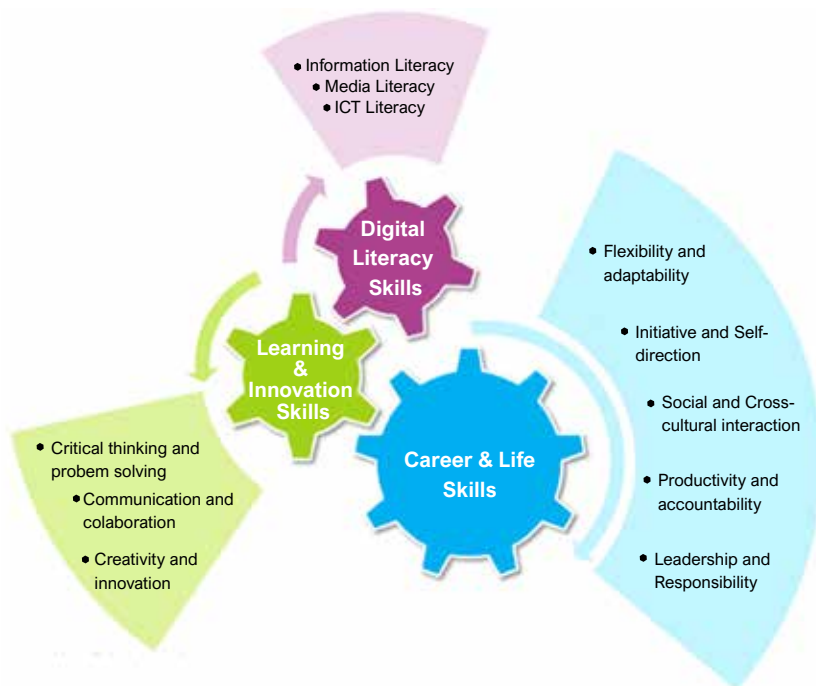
• Information Literacy
• Media Literacy
• ICT Literacy

Digital Literacy Skills

Learning & Innovation Skills

Career & Life Skills

• Flexibility and adaptability

• Initiative and Self-direction

• Social and Cross-cultural interaction

• Productivity and accountability

• Leadership and Responsibility

• Critical thinking and probem solving

• Communication and colaboration

• Creativity and innovation